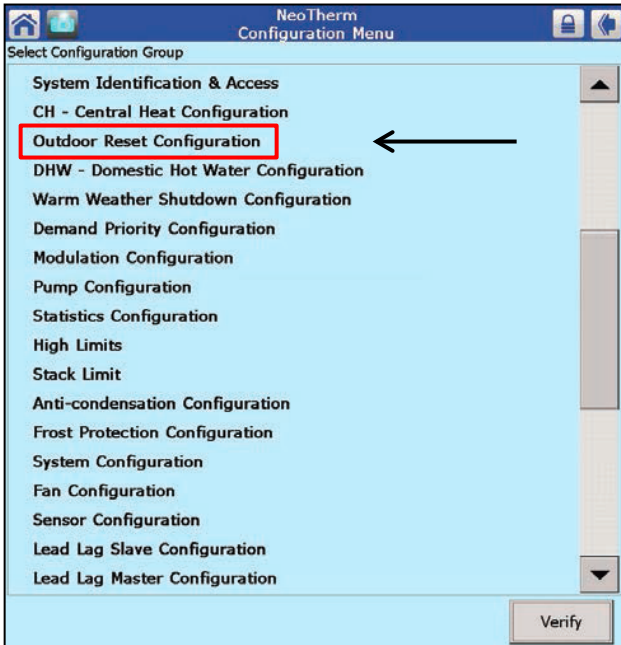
NeoTherm
Configuration Menu

Select Configuration Group

System Identification & Access
CH - Central Heat Configuration
Outdoor Reset Configuration
DHW - Domestic Hot Water Configuration
Warm Weather Shutdown Configuration
Demand Priority Configuration
Modulation Configuration
Pump Configuration
Statistics Configuration
High Limits
Stack Limit
Anti-condensation Configuration
Frost Protection Configuration
System Configuration
Fan Configuration
Sensor Configuration
Lead Lag Slave Configuration
Lead Lag Master Configuration

Verify